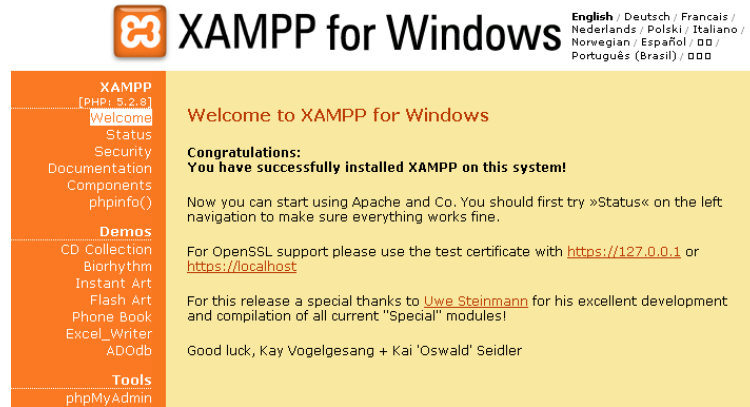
XAMPP for Windows

English / Deutsch / Francais / Nederlands / Polski / Italiano / Norwegian / Español / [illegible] / Português (Brasil) / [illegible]

XAMPP
[PHP: 5.2.8]
Welcome
Status
Security
Documentation
Components
phpinfo()

Demos
CD Collection
Biorhythm
Instant Art
Flash Art
Phone Book
Excel_Writer
ADOdb

Tools
phpMyAdmin

Welcome to XAMPP for Windows

Congratulations:
You have successfully installed XAMPP on this system!

Now you can start using Apache and Co. You should first try »Status« on the left navigation to make sure everything works fine.

For OpenSSL support please use the test certificate with https://127.0.0.1 or https://localhost

For this release a special thanks to Uwe Steinmann for his excellent development and compilation of all current "Special" modules!

Good luck, Kay Vogelgesang + Kai 'Oswald' Seidler